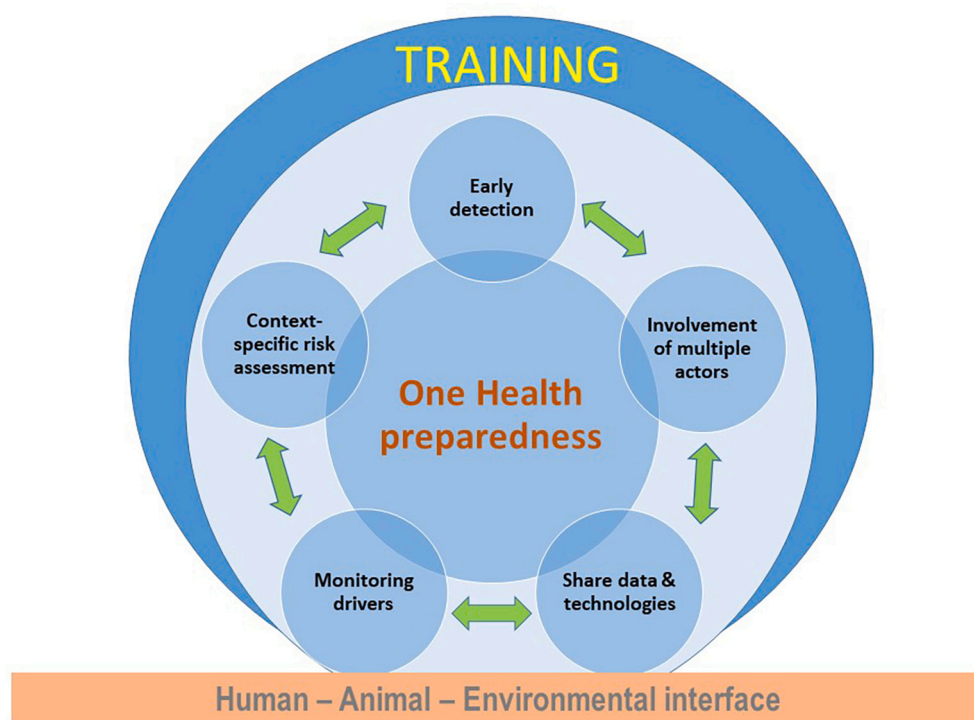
TRAINING

Early detection

Involvement of multiple actors

Share data & technologies

Monitoring drivers

Context-specific risk assessment

One Health preparedness

Human – Animal – Environmental interface